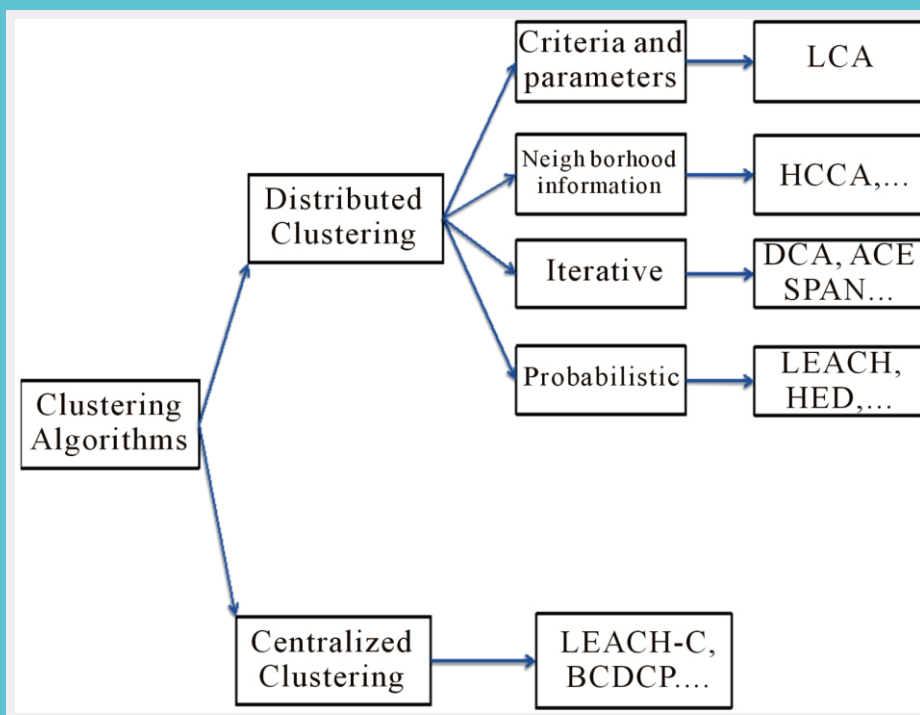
Clustering Algorithms

Distributed Clustering

Criteria and parameters

LCA

Neigh borhood information

HCCA,...

Iterative

DCA, ACE SPAN...

Probabilistic

LEACH, HED,...

Centralized Clustering

LEACH-C, BCDCP....